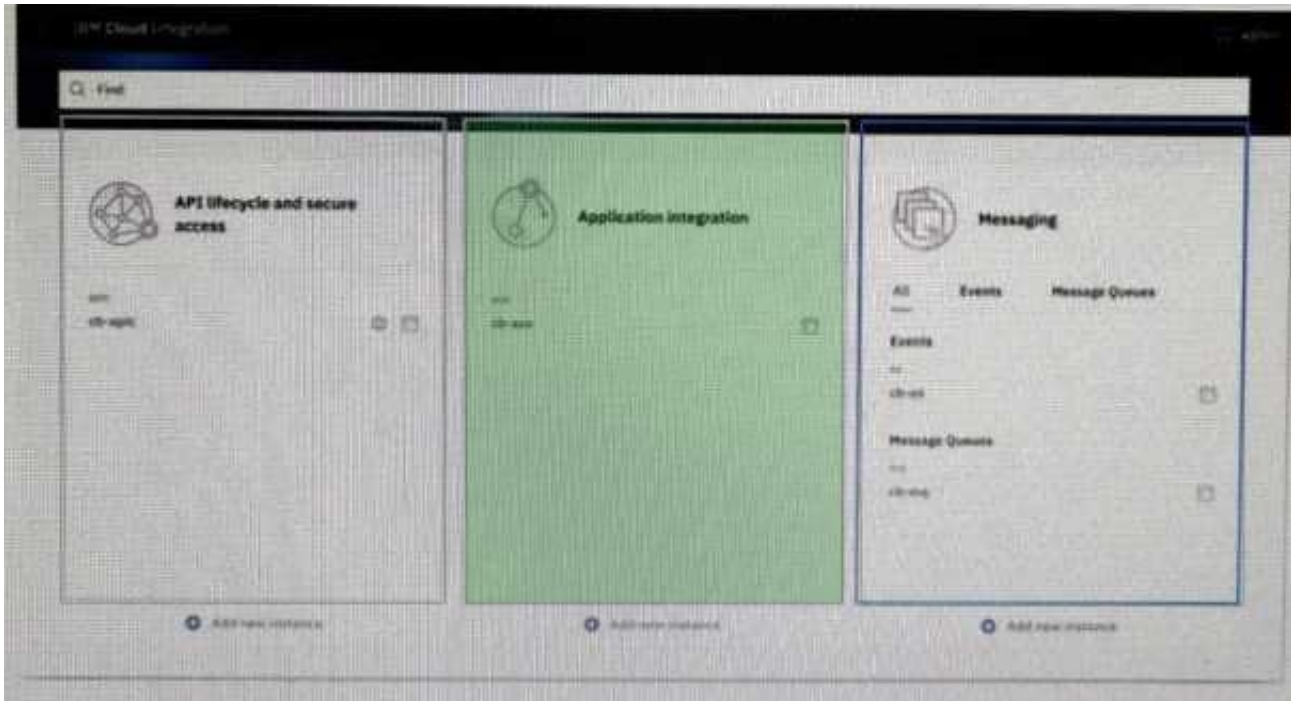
IBM Cloud Integration

admin

Find

API lifecycle and secure access

apic

cfr-apic

Application integration

ace

cfr-ace

Messaging

All Events Message Queues

Events

es

cfr-es

Message Queues

mq

cfr-mq

Add new instance

Add new instance

Add new instance